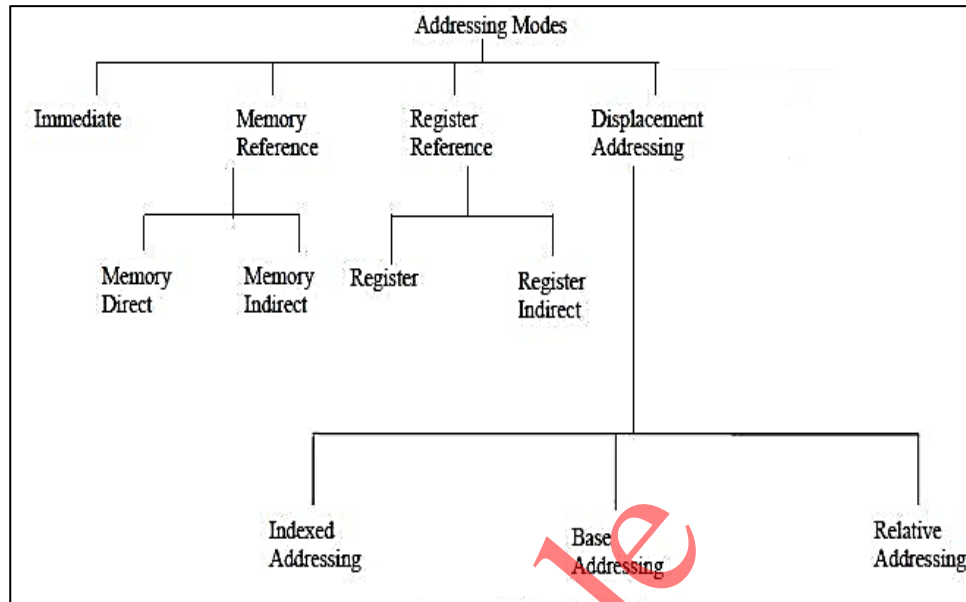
Addressing Modes

Immediate

Memory Reference

Register Reference

Displacement Addressing

Memory Direct

Memory Indirect

Register

Register Indirect

Indexed Addressing

Base Addressing

Relative Addressing

le